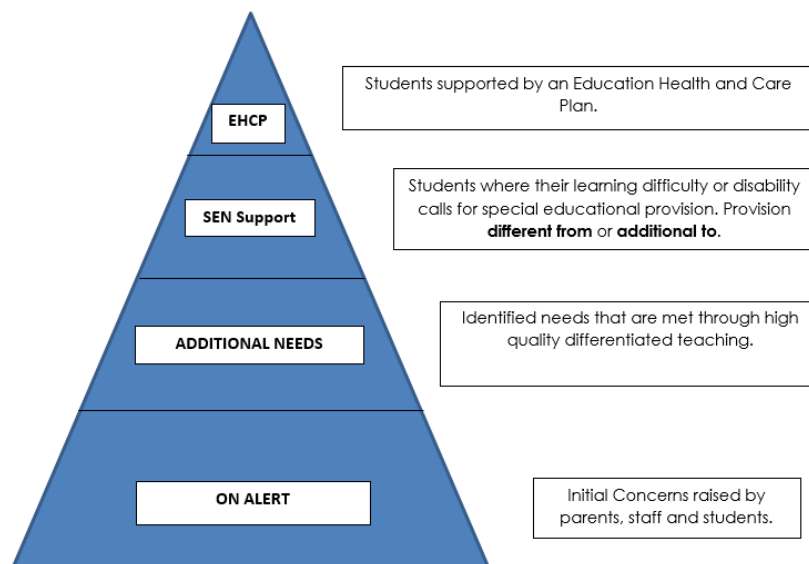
EHCP

Students supported by an Education Health and Care Plan.

SEN Support

Students where their learning difficulty or disability calls for special educational provision. Provision **different from** or **additional to**.

ADDITIONAL NEEDS

Identified needs that are met through high quality differentiated teaching.

ON ALERT

Initial Concerns raised by parents, staff and students.